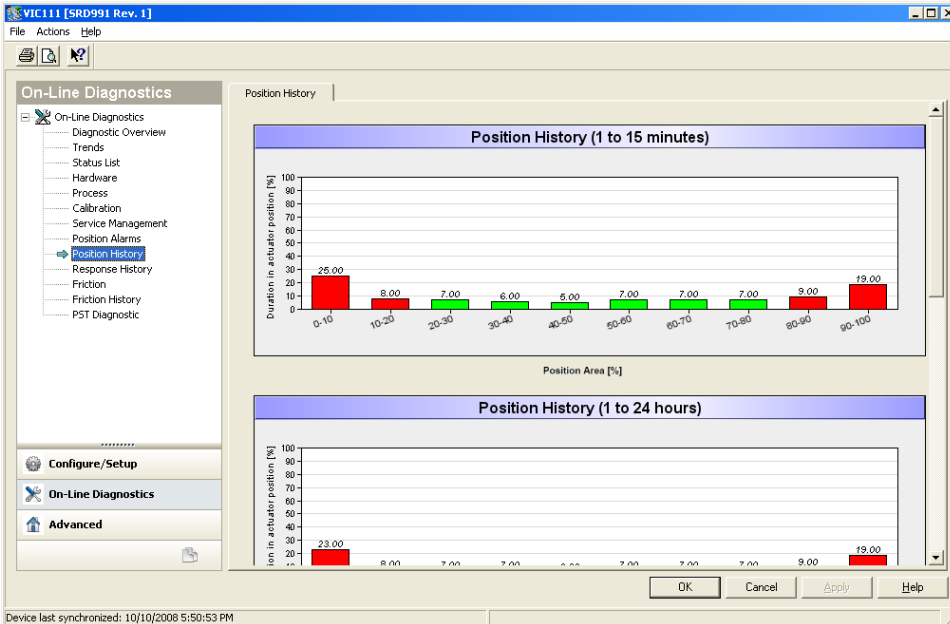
VIC111 [SRD991 Rev. 1]

File Actions Help

On-Line Diagnostics

On-Line Diagnostics
Diagnostic Overview
Trends
Status List
Hardware
Process
Calibration
Service Management
Position Alarms
Position History
Response History
Friction
Friction History
PST Diagnostic

Configure/Setup
On-Line Diagnostics
Advanced

Position History

Position History (1 to 15 minutes)

Duration in actuator position [%]

100
90
80
70
60
50
40
30
20
10
0

25.00
8.00
7.00
6.00
5.00
7.00
7.00
7.00
9.00
19.00

0-10
10-20
20-30
30-40
40-50
50-60
60-70
70-80
80-90
90-100

Position Area [%]

Position History (1 to 24 hours)

ion in actuator position [%]

100
90
80
70
60
50
40
30
20

23.00
8.00
7.00
7.00
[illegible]
7.00
7.00
7.00
9.00
19.00

OK
Cancel
Apply
Help

Device last synchronized: 10/10/2008 5:50:53 PM